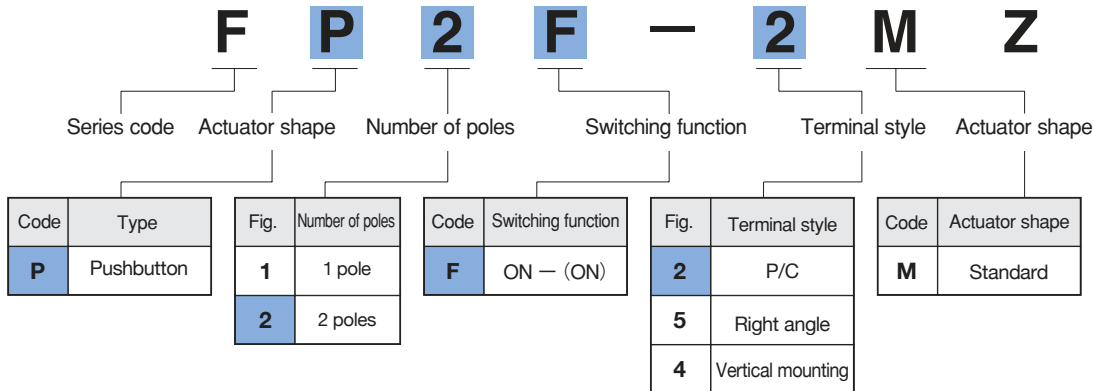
F P 2 F — 2 M Z

Series code
Actuator shape
Number of poles
Switching function
Terminal style
Actuator shape

| Code | Type |
|---|---|
| P | Pushbutton |

| Fig. | Number of poles |
|---|---|
| 1 | 1 pole |
| 2 | 2 poles |

| Code | Switching function |
|---|---|
| F | ON — (ON) |

| Fig. | Terminal style |
|---|---|
| 2 | P/C |
| 5 | Right angle |
| 4 | Vertical mounting |

| Code | Actuator shape |
|---|---|
| M | Standard |